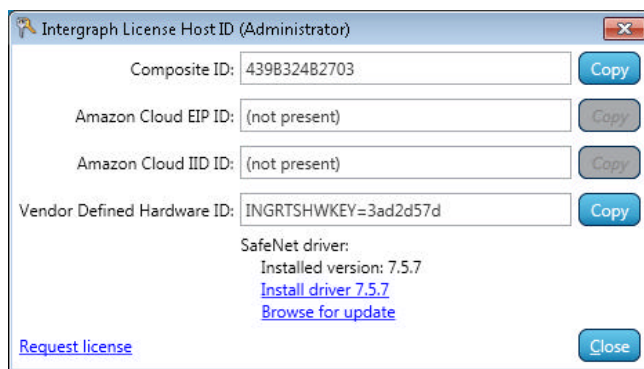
Intergraph License Host ID (Administrator)

Composite ID: 439B324B2703 Copy

Amazon Cloud EIP ID: (not present) Copy

Amazon Cloud IID ID: (not present) Copy

Vendor Defined Hardware ID: INGRTSHWKEY=3ad2d57d Copy

SafeNet driver:
Installed version: 7.5.7
Install driver 7.5.7
Browse for update

Request license

Close